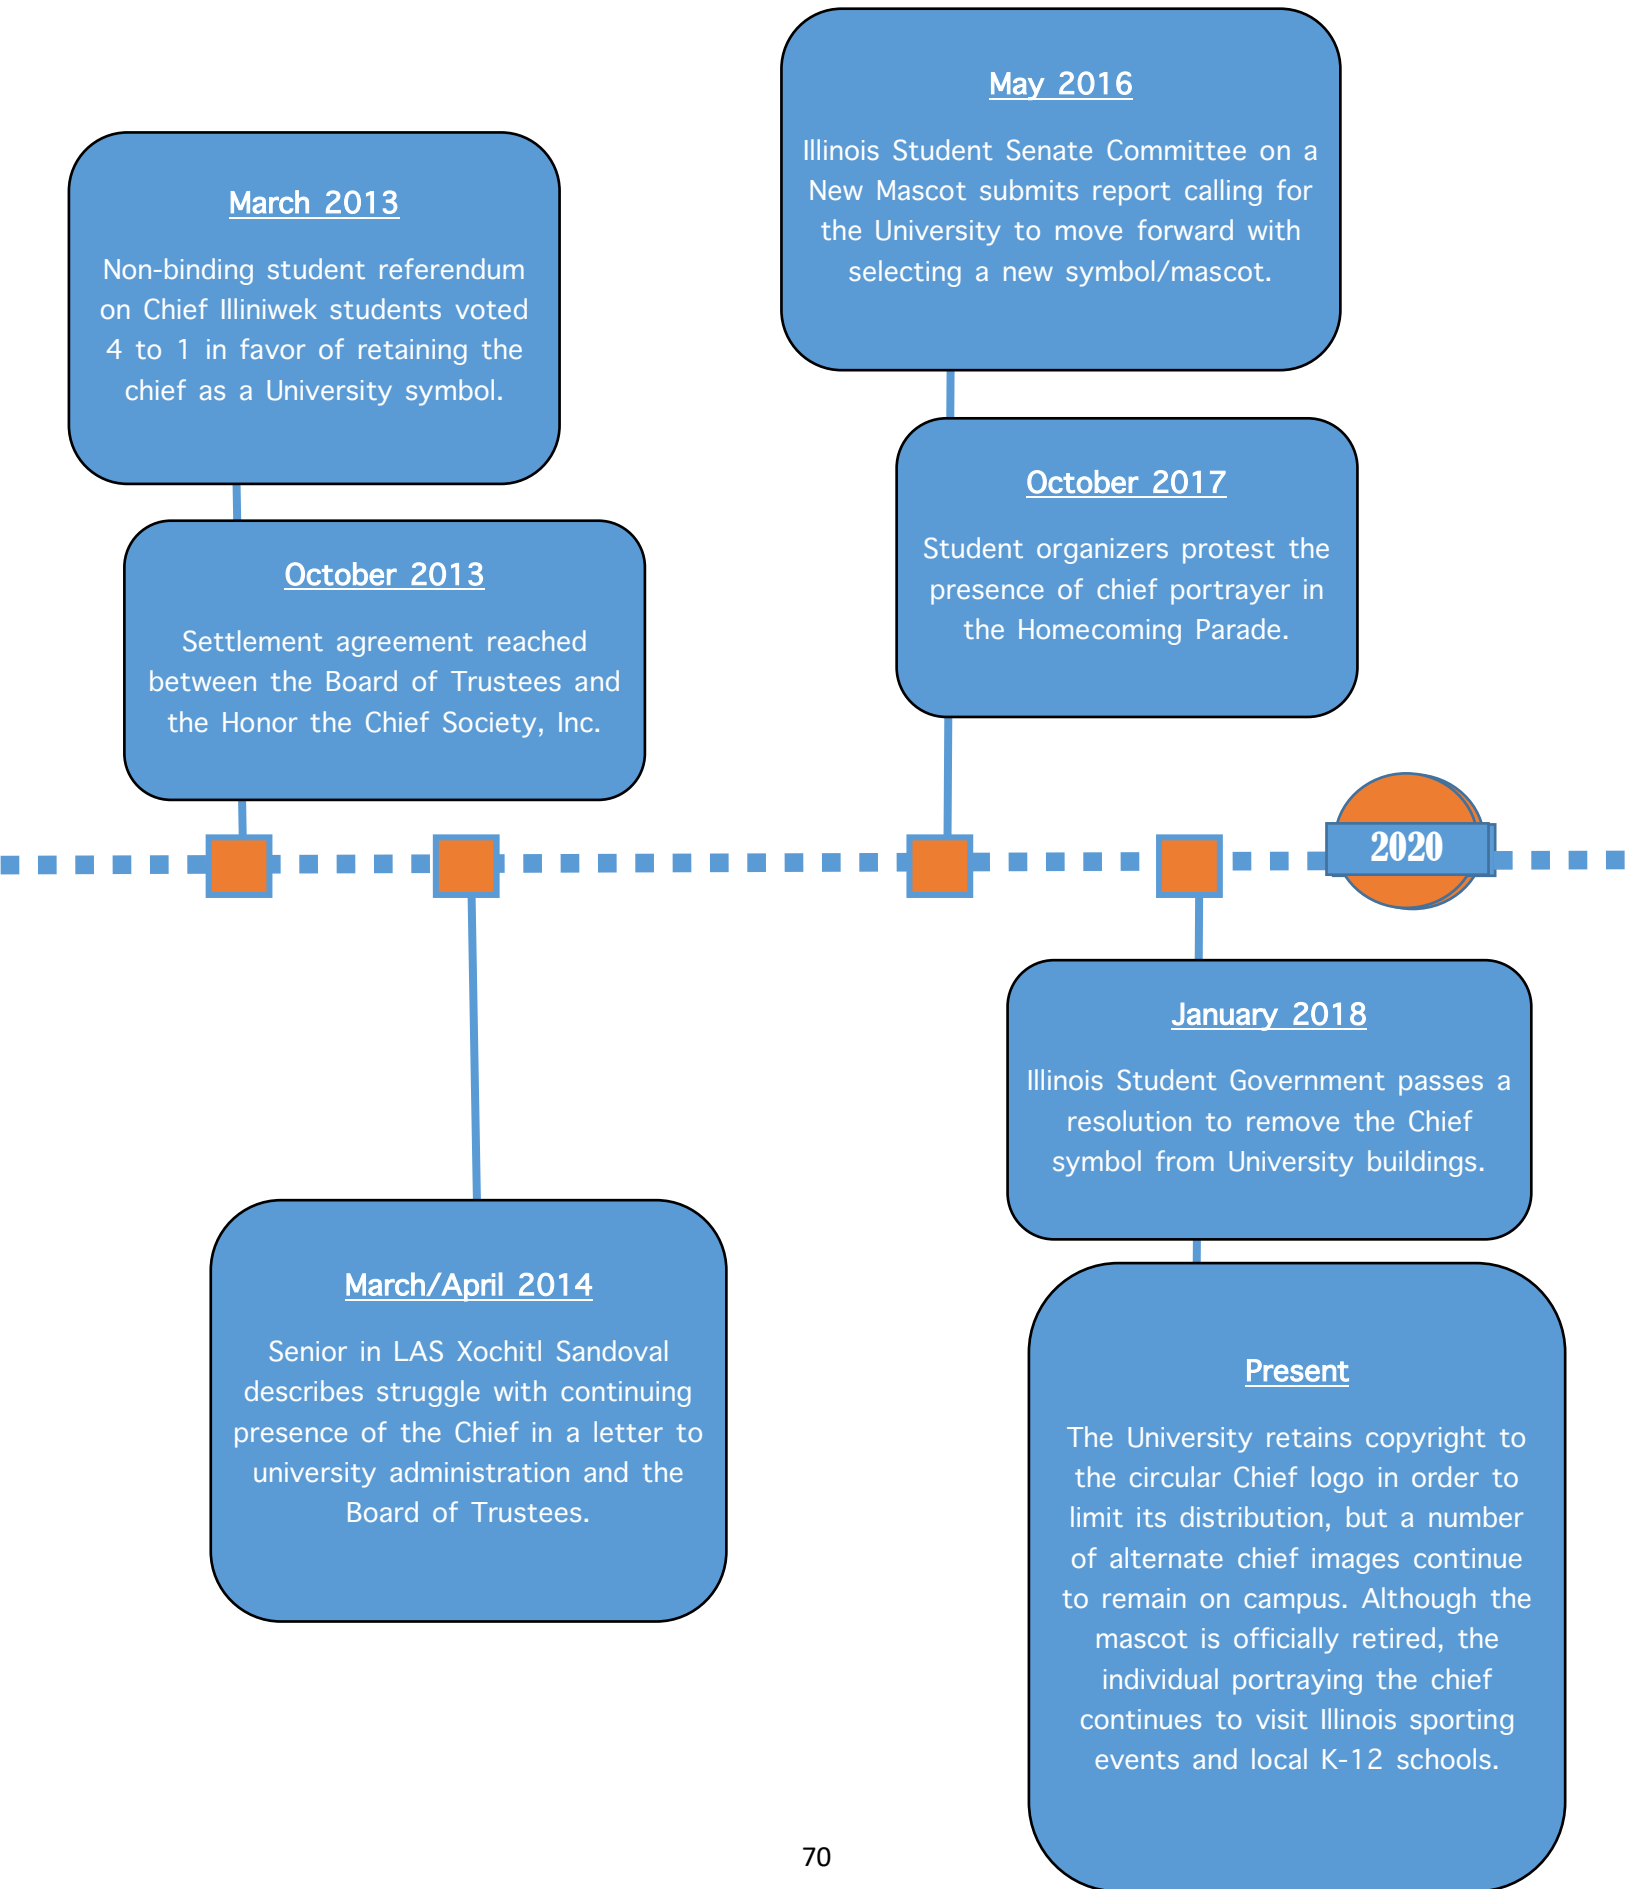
May 2016

Illinois Student Senate Committee on a New Mascot submits report calling for the University to move forward with selecting a new symbol/mascot.

March 2013

Non-binding student referendum on Chief Illiniwek students voted 4 to 1 in favor of retaining the chief as a University symbol.

October 2017

Student organizers protest the presence of chief portrayer in the Homecoming Parade.

October 2013

Settlement agreement reached between the Board of Trustees and the Honor the Chief Society, Inc.

2020

January 2018

Illinois Student Government passes a resolution to remove the Chief symbol from University buildings.

March/April 2014

Senior in LAS Xochitl Sandoval describes struggle with continuing presence of the Chief in a letter to university administration and the Board of Trustees.

Present

The University retains copyright to the circular Chief logo in order to limit its distribution, but a number of alternate chief images continue to remain on campus. Although the mascot is officially retired, the individual portraying the chief continues to visit Illinois sporting events and local K-12 schools.

70